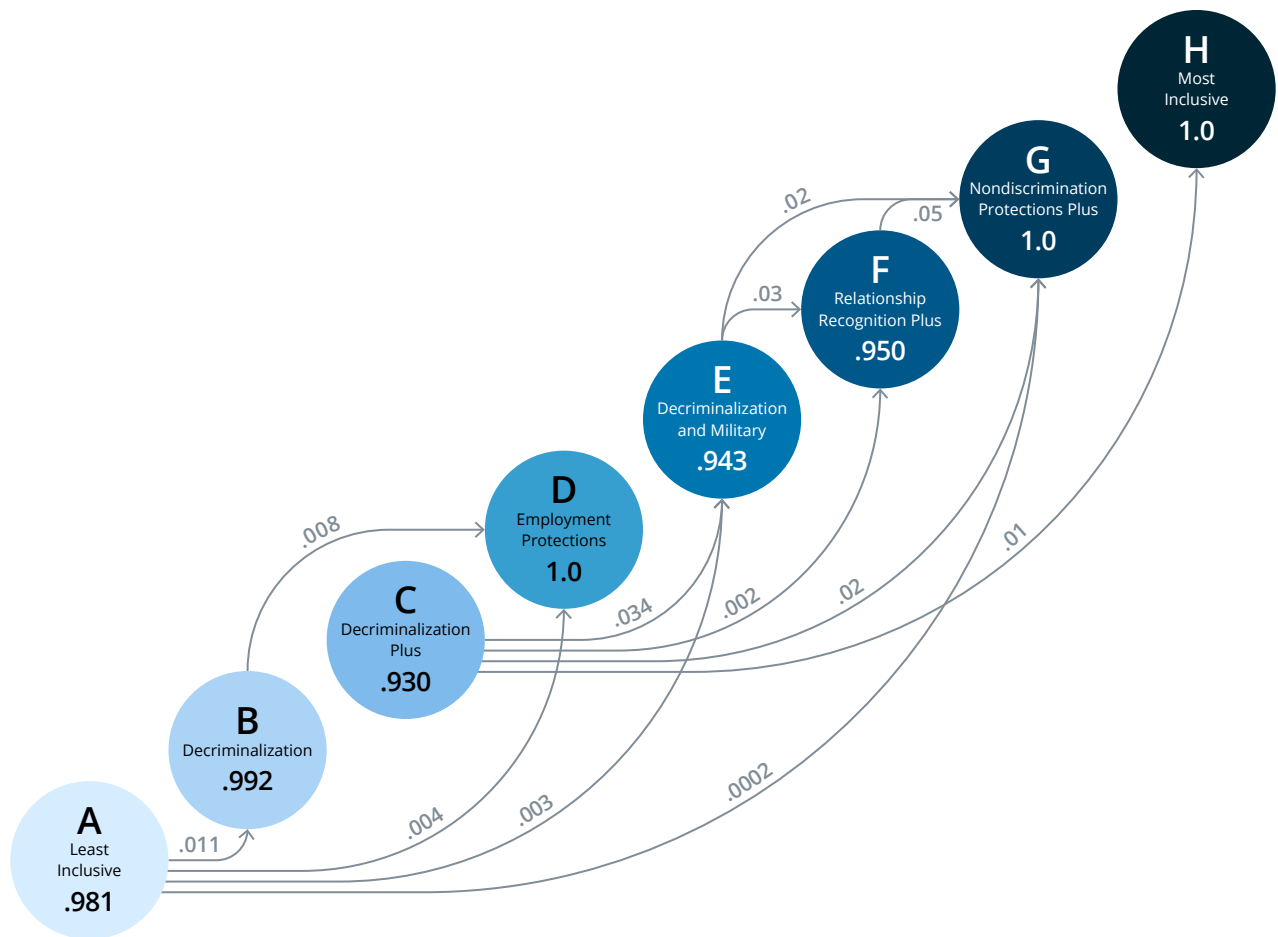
H
Most Inclusive
1.0

G
Nondiscrimination Protections Plus
1.0

.02

.05

F
Relationship Recognition Plus
.950

.03

E
Decriminalization and Military
.943

D
Employment Protections
1.0

.008

C
Decriminalization Plus
.930

.034

.002

.02

.01

B
Decriminalization
.992

A
Least Inclusive
.981

.011

.004

.003

.0002